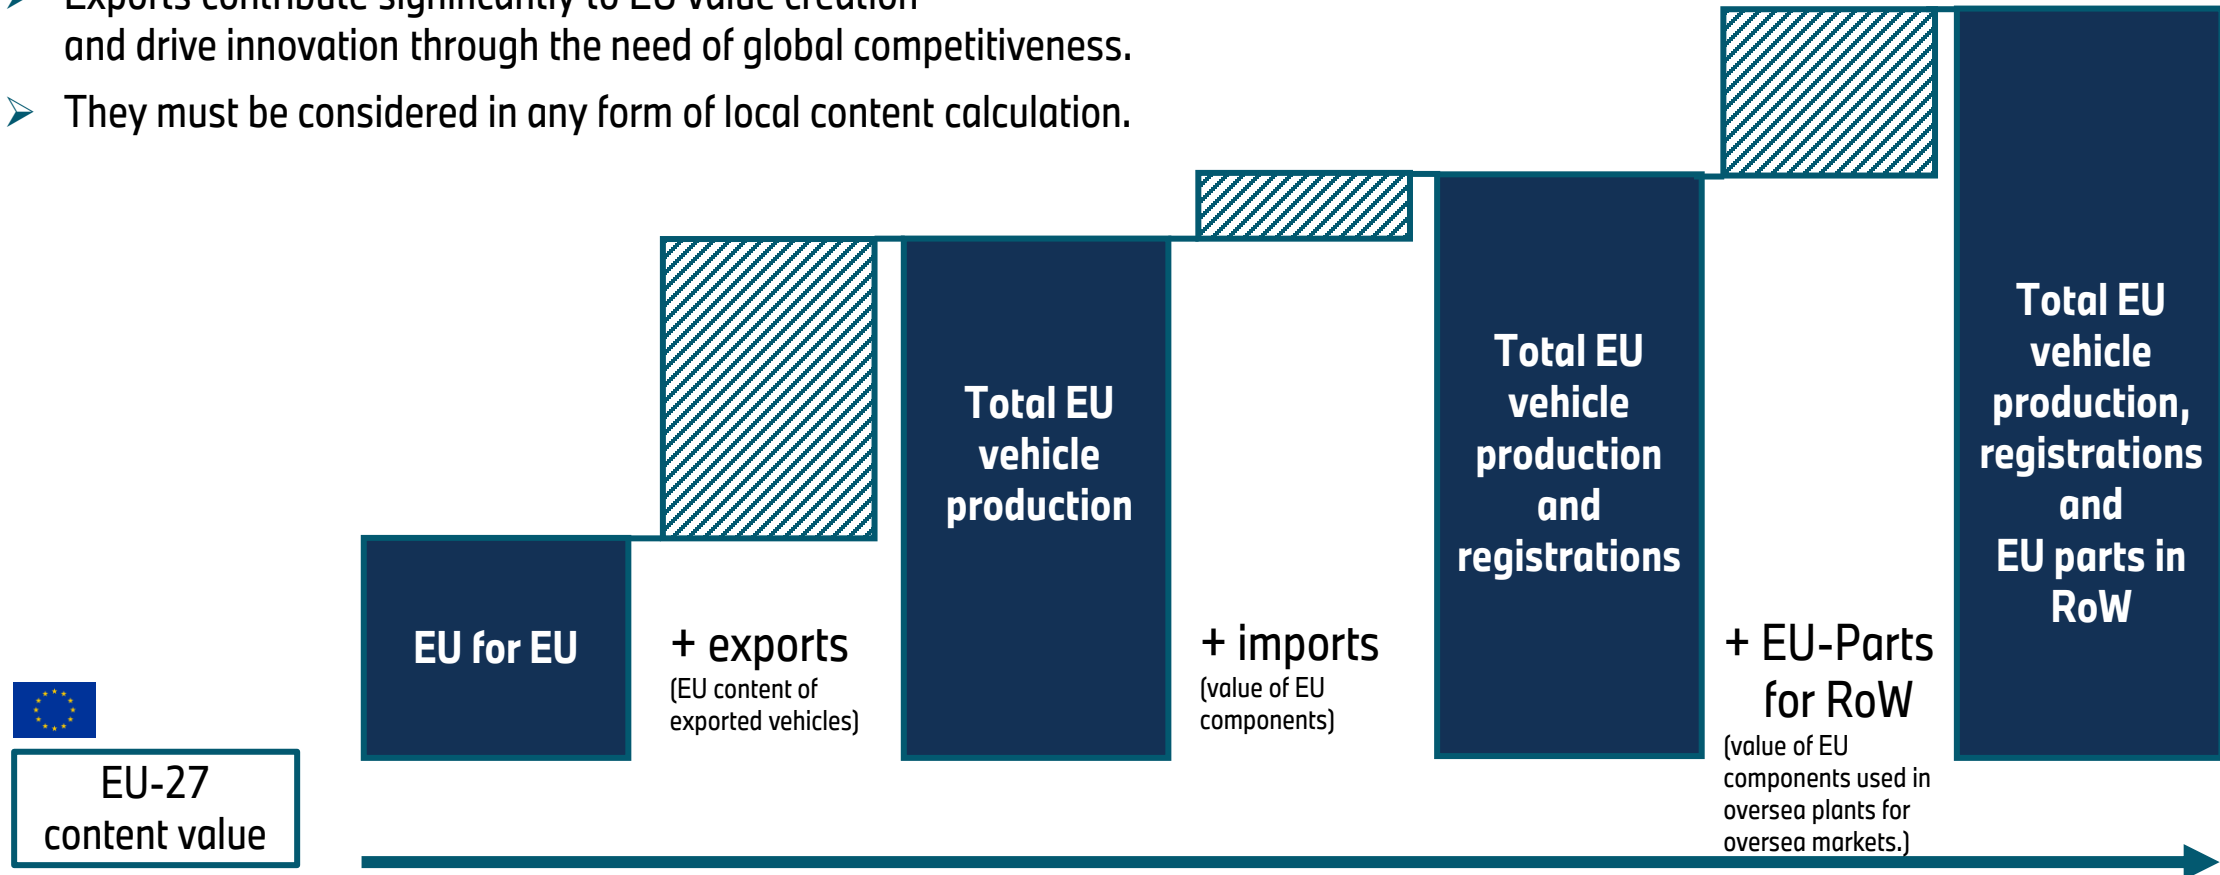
➢ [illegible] and drive innovation through the need of global competitiveness.

➢ They must be considered in any form of local content calculation.

EU for EU

+ exports
(EU content of exported vehicles)

Total EU vehicle production

+ imports
(value of EU components)

Total EU vehicle production and registrations

+ EU-Parts for RoW
(value of EU components used in oversea plants for oversea markets.)

Total EU vehicle production, registrations and EU parts in RoW

EU-27 content value